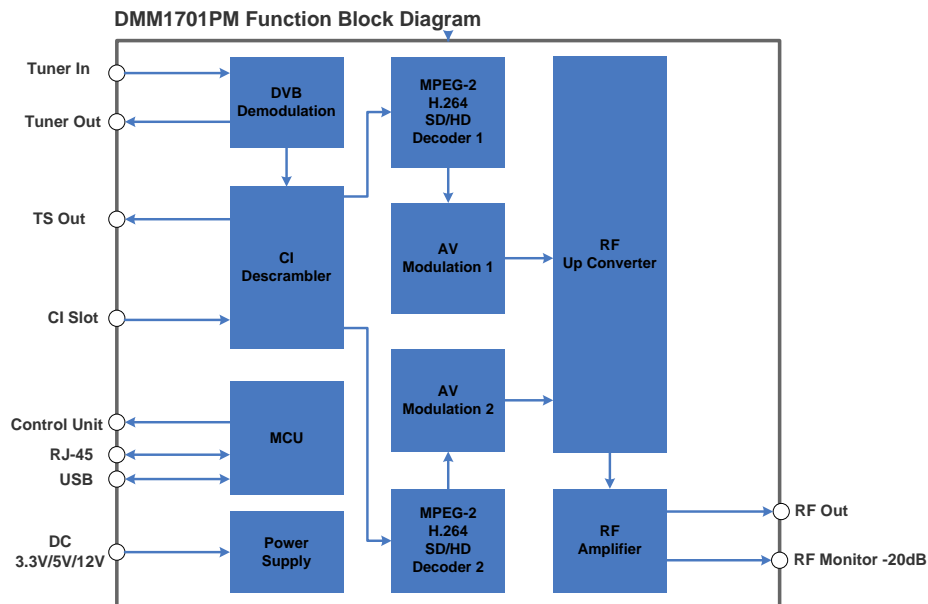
DMM1701PM Function Block Diagram

Tuner In

Tuner Out

TS Out

CI Slot

Control Unit

RJ-45

USB

DC
3.3V/5V/12V

DVB
Demodulation

CI
Descrambler

MCU

Power
Supply

MPEG-2
H.264
SD/HD
Decoder 1

AV
Modulation 1

AV
Modulation 2

MPEG-2
H.264
SD/HD
Decoder 2

RF
Up Converter

RF
Amplifier

RF Out

RF Monitor -20dB